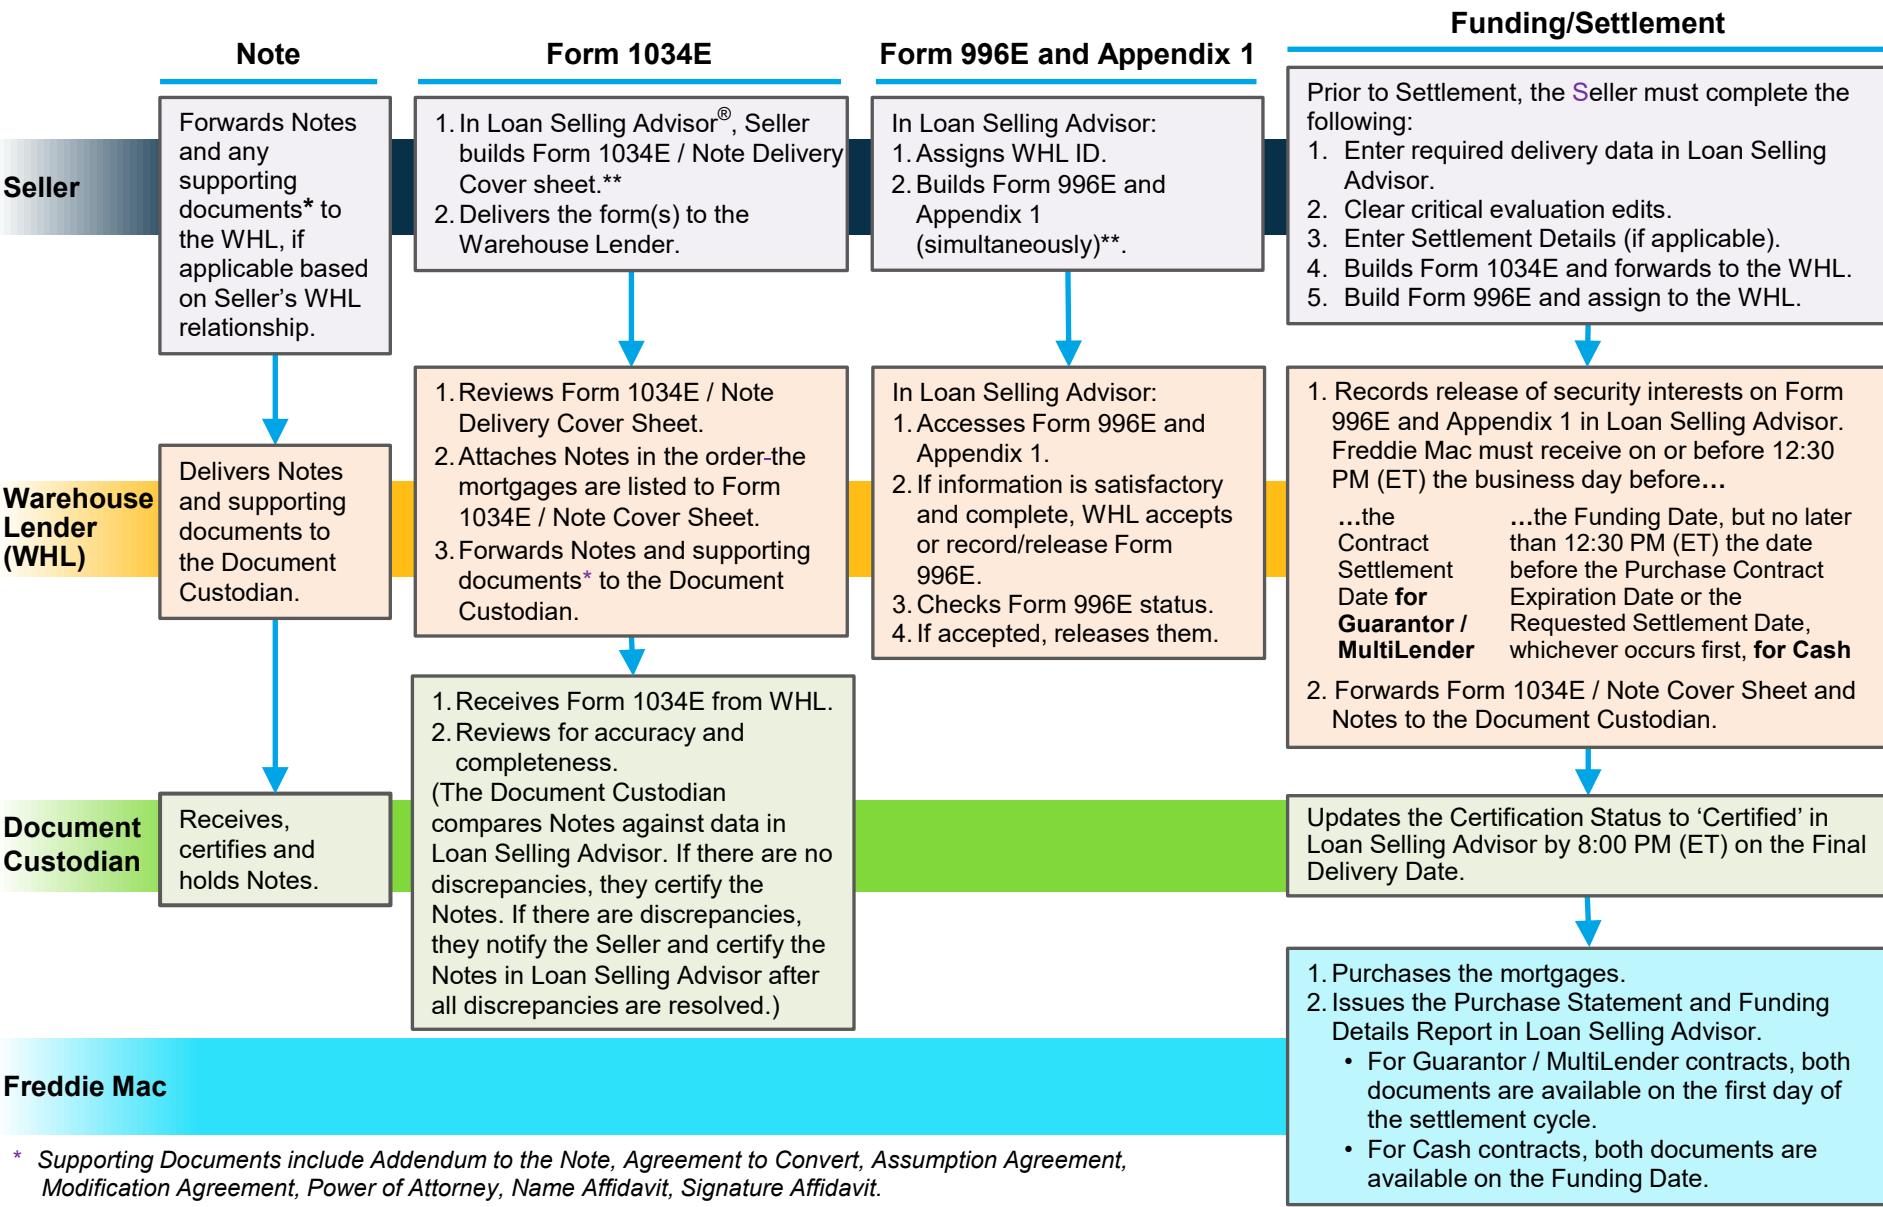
Note

Form 1034E

Form 996E and Appendix 1

Funding/Settlement

Seller

Forwards Notes and any supporting documents* to the WHL, if applicable based on Seller's WHL relationship.

1. In Loan Selling Advisor®, Seller builds Form 1034E / Note Delivery Cover sheet.**
2. Delivers the form(s) to the Warehouse Lender.

In Loan Selling Advisor:
1. Assigns WHL ID.
2. Builds Form 996E and Appendix 1 (simultaneously)**.

Prior to Settlement, the Seller must complete the following:
1. Enter required delivery data in Loan Selling Advisor.
2. Clear critical evaluation edits.
3. Enter Settlement Details (if applicable).
4. Builds Form 1034E and forwards to the WHL.
5. Build Form 996E and assign to the WHL.

Warehouse Lender (WHL)

Delivers Notes and supporting documents to the Document Custodian.

1. Reviews Form 1034E / Note Delivery Cover Sheet.
2. Attaches Notes in the order the mortgages are listed to Form 1034E / Note Cover Sheet.
3. Forwards Notes and supporting documents* to the Document Custodian.

In Loan Selling Advisor:
1. Accesses Form 996E and Appendix 1.
2. If information is satisfactory and complete, WHL accepts or record/release Form 996E.
3. Checks Form 996E status.
4. If accepted, releases them.

1. Records release of security interests on Form 996E and Appendix 1 in Loan Selling Advisor. Freddie Mac must receive on or before 12:30 PM (ET) the business day before…

…the Contract Settlement Date for Guarantor / MultiLender

…the Funding Date, but no later than 12:30 PM (ET) the date before the Purchase Contract Expiration Date or the Requested Settlement Date, whichever occurs first, for Cash

2. Forwards Form 1034E / Note Cover Sheet and Notes to the Document Custodian.

Document Custodian

Receives, certifies and holds Notes.

1. Receives Form 1034E from WHL.
2. Reviews for accuracy and completeness.
(The Document Custodian compares Notes against data in Loan Selling Advisor. If there are no discrepancies, they certify the Notes. If there are discrepancies, they notify the Seller and certify the Notes in Loan Selling Advisor after all discrepancies are resolved.)

Updates the Certification Status to 'Certified' in Loan Selling Advisor by 8:00 PM (ET) on the Final Delivery Date.

Freddie Mac

1. Purchases the mortgages.
2. Issues the Purchase Statement and Funding Details Report in Loan Selling Advisor.
• For Guarantor / MultiLender contracts, both documents are available on the first day of the settlement cycle.
• For Cash contracts, both documents are available on the Funding Date.

* Supporting Documents include Addendum to the Note, Agreement to Convert, Assumption Agreement, Modification Agreement, Power of Attorney, Name Affidavit, Signature Affidavit.